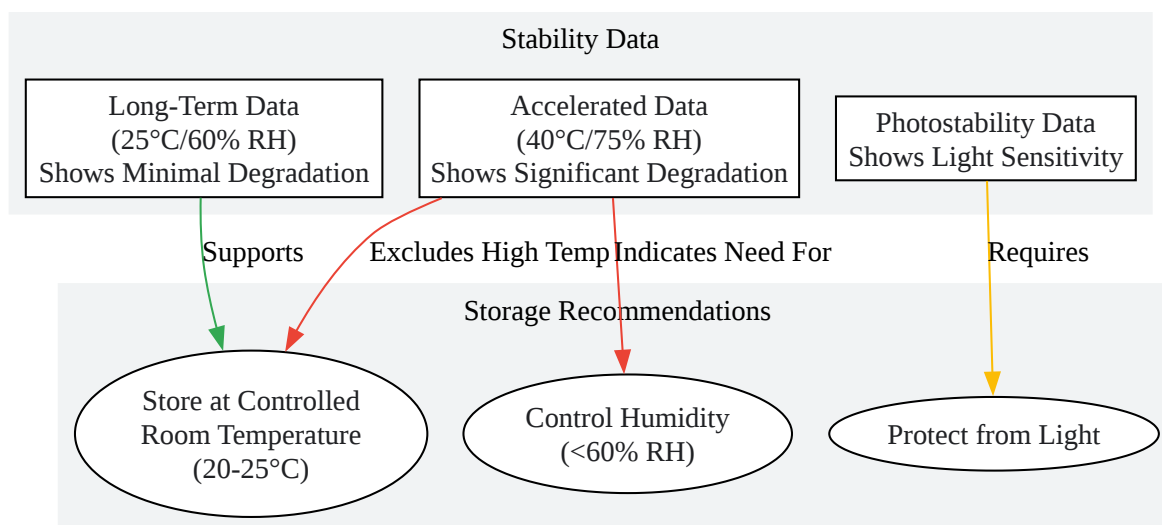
Stability Data

Long-Term Data
(25°C/60% RH)
Shows Minimal Degradation

Accelerated Data
(40°C/75% RH)
Shows Significant Degradation

Photostability Data
Shows Light Sensitivity

Supports

Excludes High Temp

Indicates Need For

Requires

Storage Recommendations

Store at Controlled
Room Temperature
(20-25°C)

Control Humidity
(<60% RH)

Protect from Light